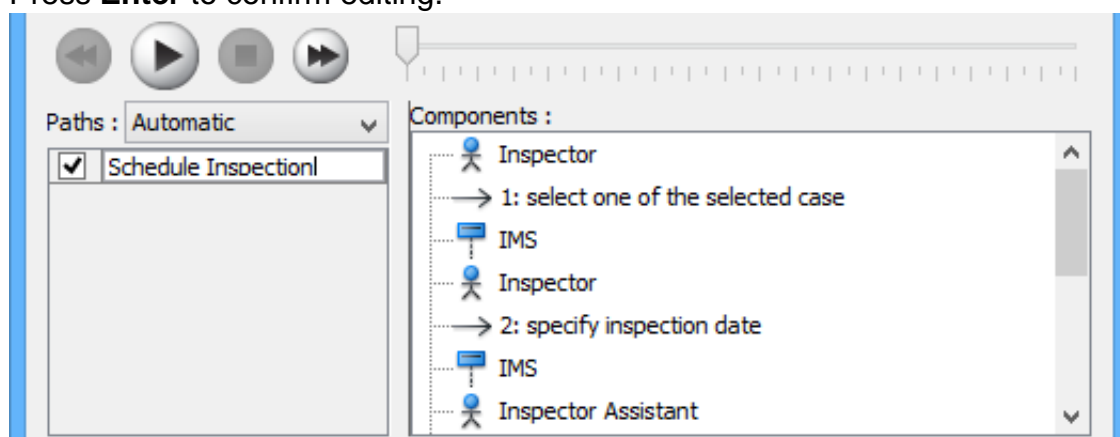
Press **Enter** to confirm editing.

Paths : Automatic

☑ Schedule Inspection|

Components :

Inspector

1: select one of the selected case

IMS

Inspector

2: specify inspection date

IMS

Inspector Assistant